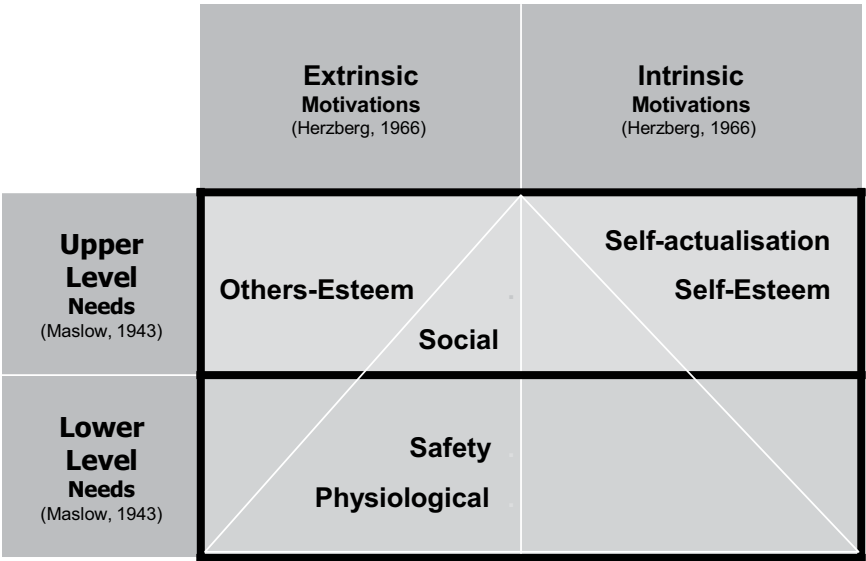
|  | **Extrinsic** Motivations (Herzberg, 1966) | **Intrinsic** Motivations (Herzberg, 1966) |
|---|---|---|
| **Upper Level** Needs (Maslow, 1943) | Others-Esteem<br>Social | Self-actualisation<br>Self-Esteem |
| **Lower Level** Needs (Maslow, 1943) | Safety<br>Physiological |  |